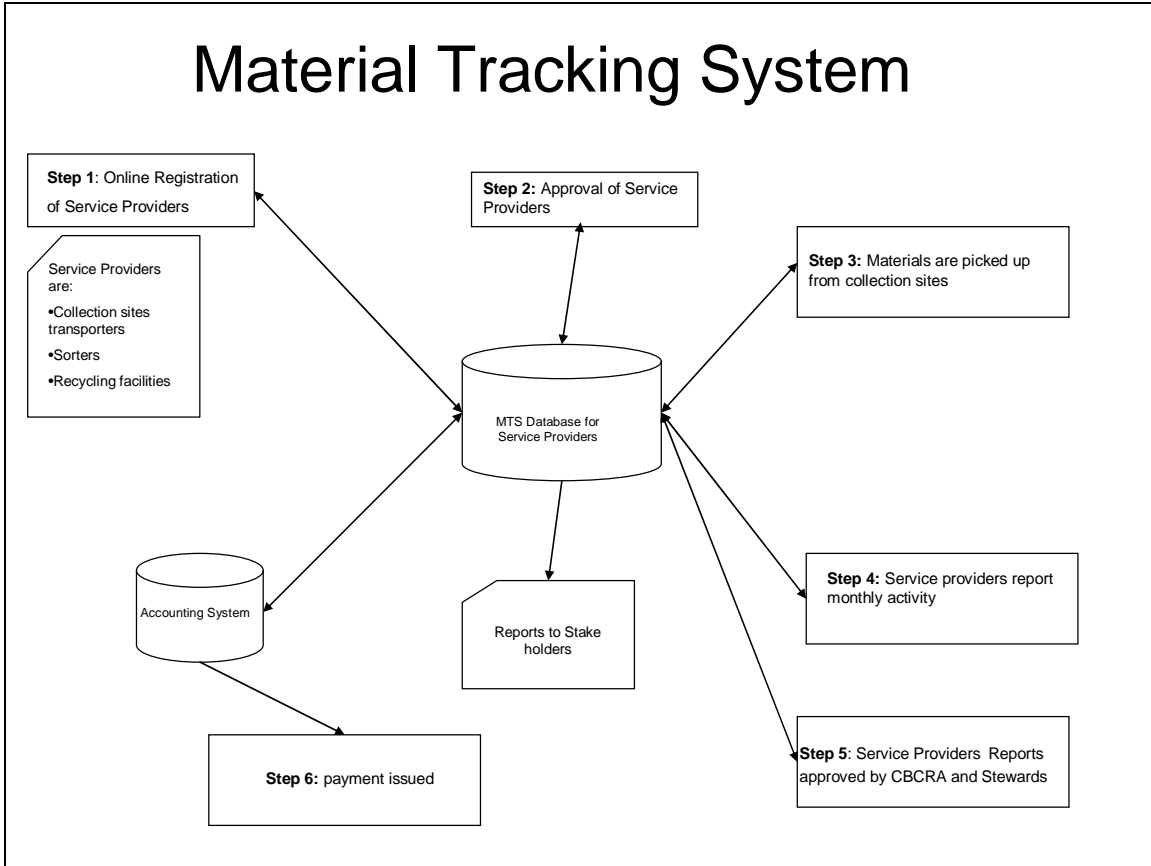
Material Tracking System

**Step 1**: Online Registration of Service Providers

Service Providers are:
•Collection sites transporters
•Sorters
•Recycling facilities

**Step 2:** Approval of Service Providers

**Step 3:** Materials are picked up from collection sites

MTS Database for Service Providers

**Step 4:** Service providers report monthly activity

Accounting System

Reports to Stake holders

**Step 5**: Service Providers Reports approved by CBCRA and Stewards

**Step 6:** payment issued